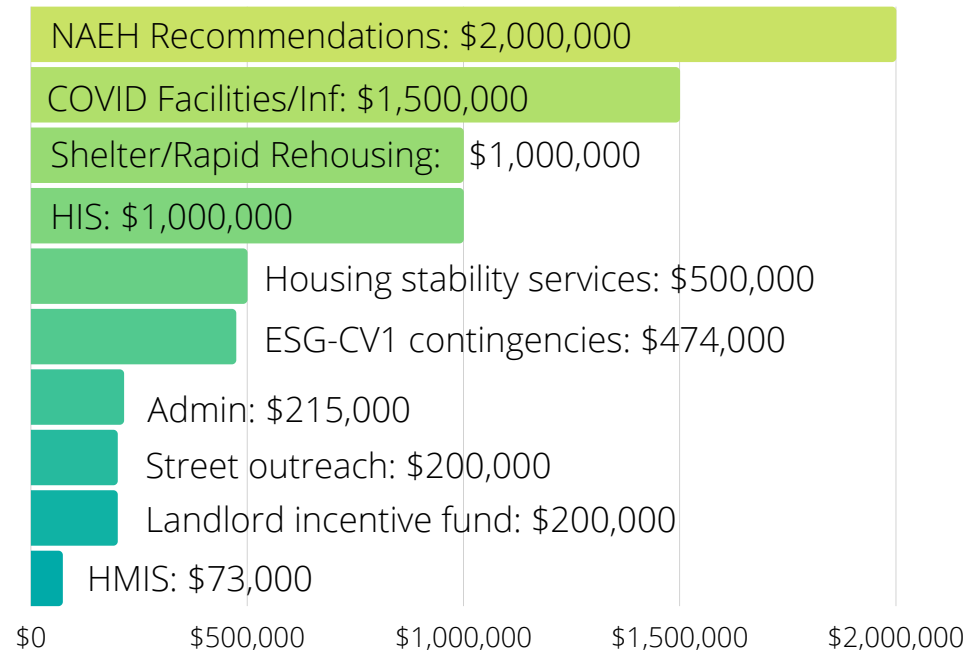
NAEH Recommendations: $2,000,000
COVID Facilities/Inf: $1,500,000
Shelter/Rapid Rehousing: $1,000,000
HIS: $1,000,000
Housing stability services: $500,000
ESG-CV1 contingencies: $474,000
Admin: $215,000
Street outreach: $200,000
Landlord incentive fund: $200,000
HMIS: $73,000

$0
$500,000
$1,000,000
$1,500,000
$2,000,000